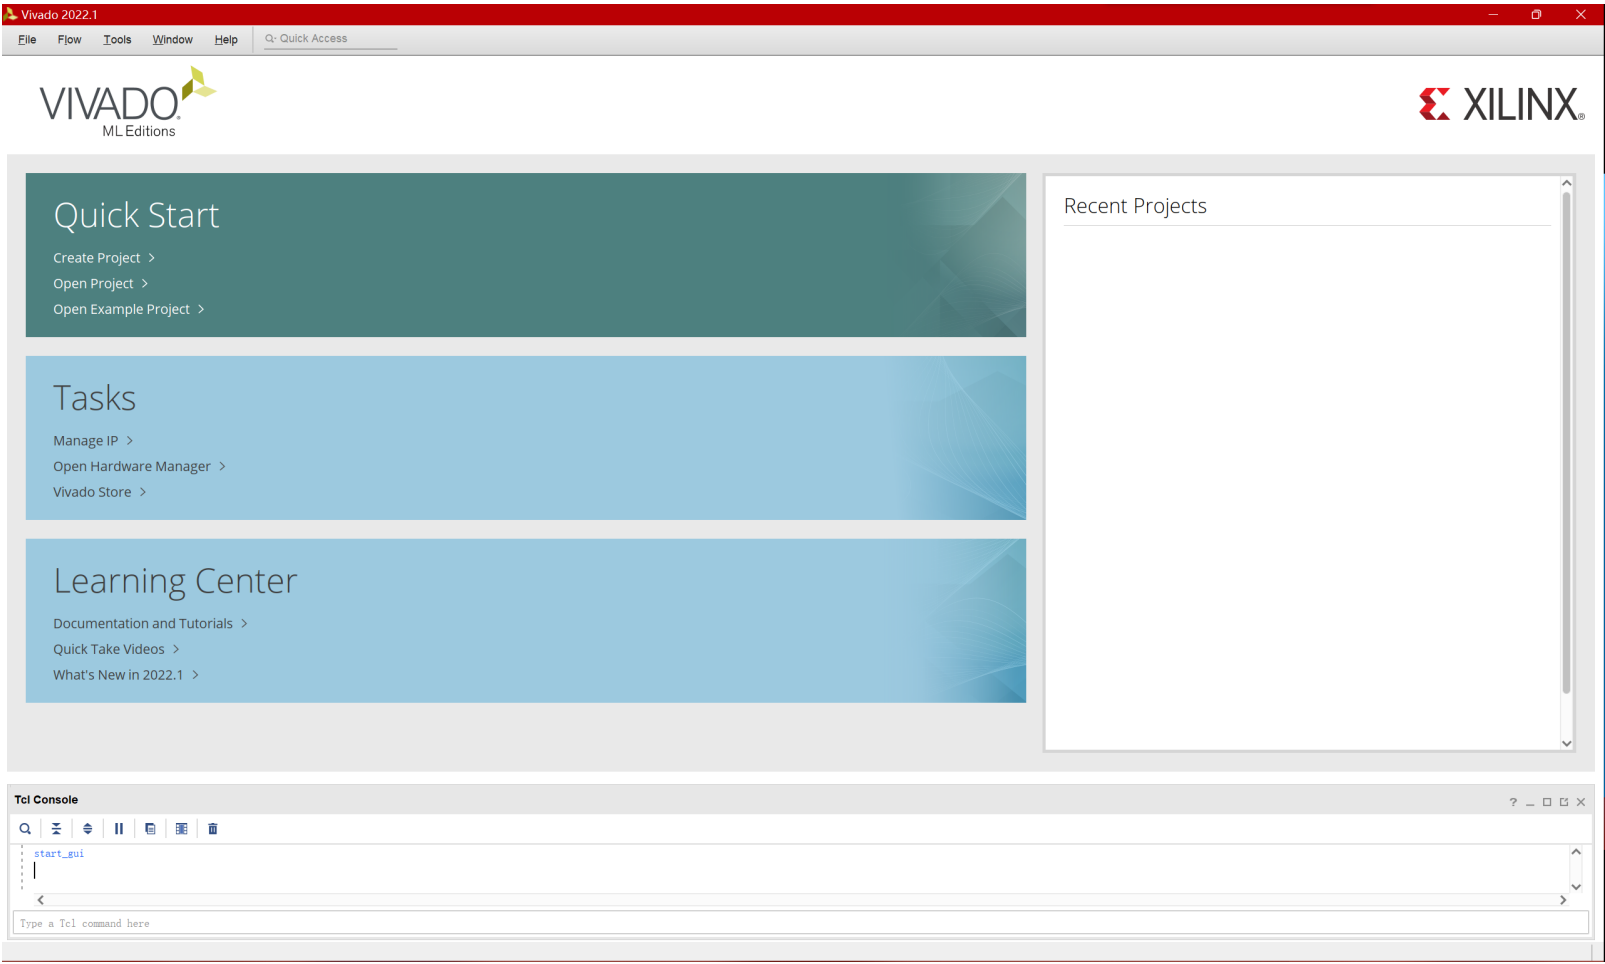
Vivado 2022.1

File Flow Tools Window Help Quick Access

VIVADO
ML Editions

XILINX

Quick Start
Create Project >
Open Project >
Open Example Project >

Tasks
Manage IP >
Open Hardware Manager >
Vivado Store >

Learning Center
Documentation and Tutorials >
Quick Take Videos >
What's New in 2022.1 >

Recent Projects

Tcl Console

start_gui

Type a Tcl command here